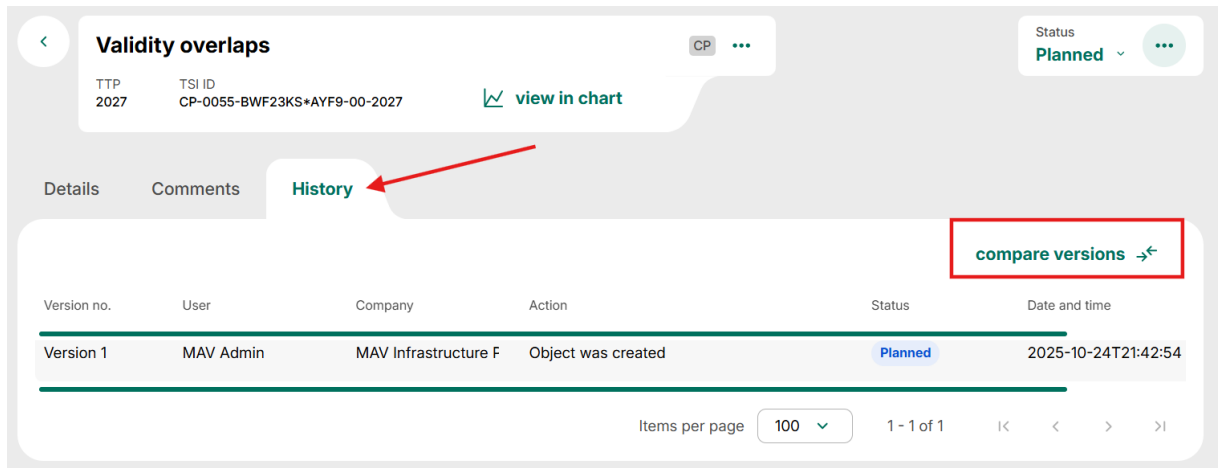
Validity overlaps

CP •••

TTP
2027

TSI ID
CP-0055-BWF23KS*AYF9-00-2027

view in chart

Status
Planned

•••

Details Comments History

compare versions

| Version no. | User | Company | Action | Status | Date and time |
|---|---|---|---|---|---|
| Version 1 | MAV Admin | MAV Infrastructure F | Object was created | Planned | 2025-10-24T21:42:54 |

Items per page 100

1 - 1 of 1